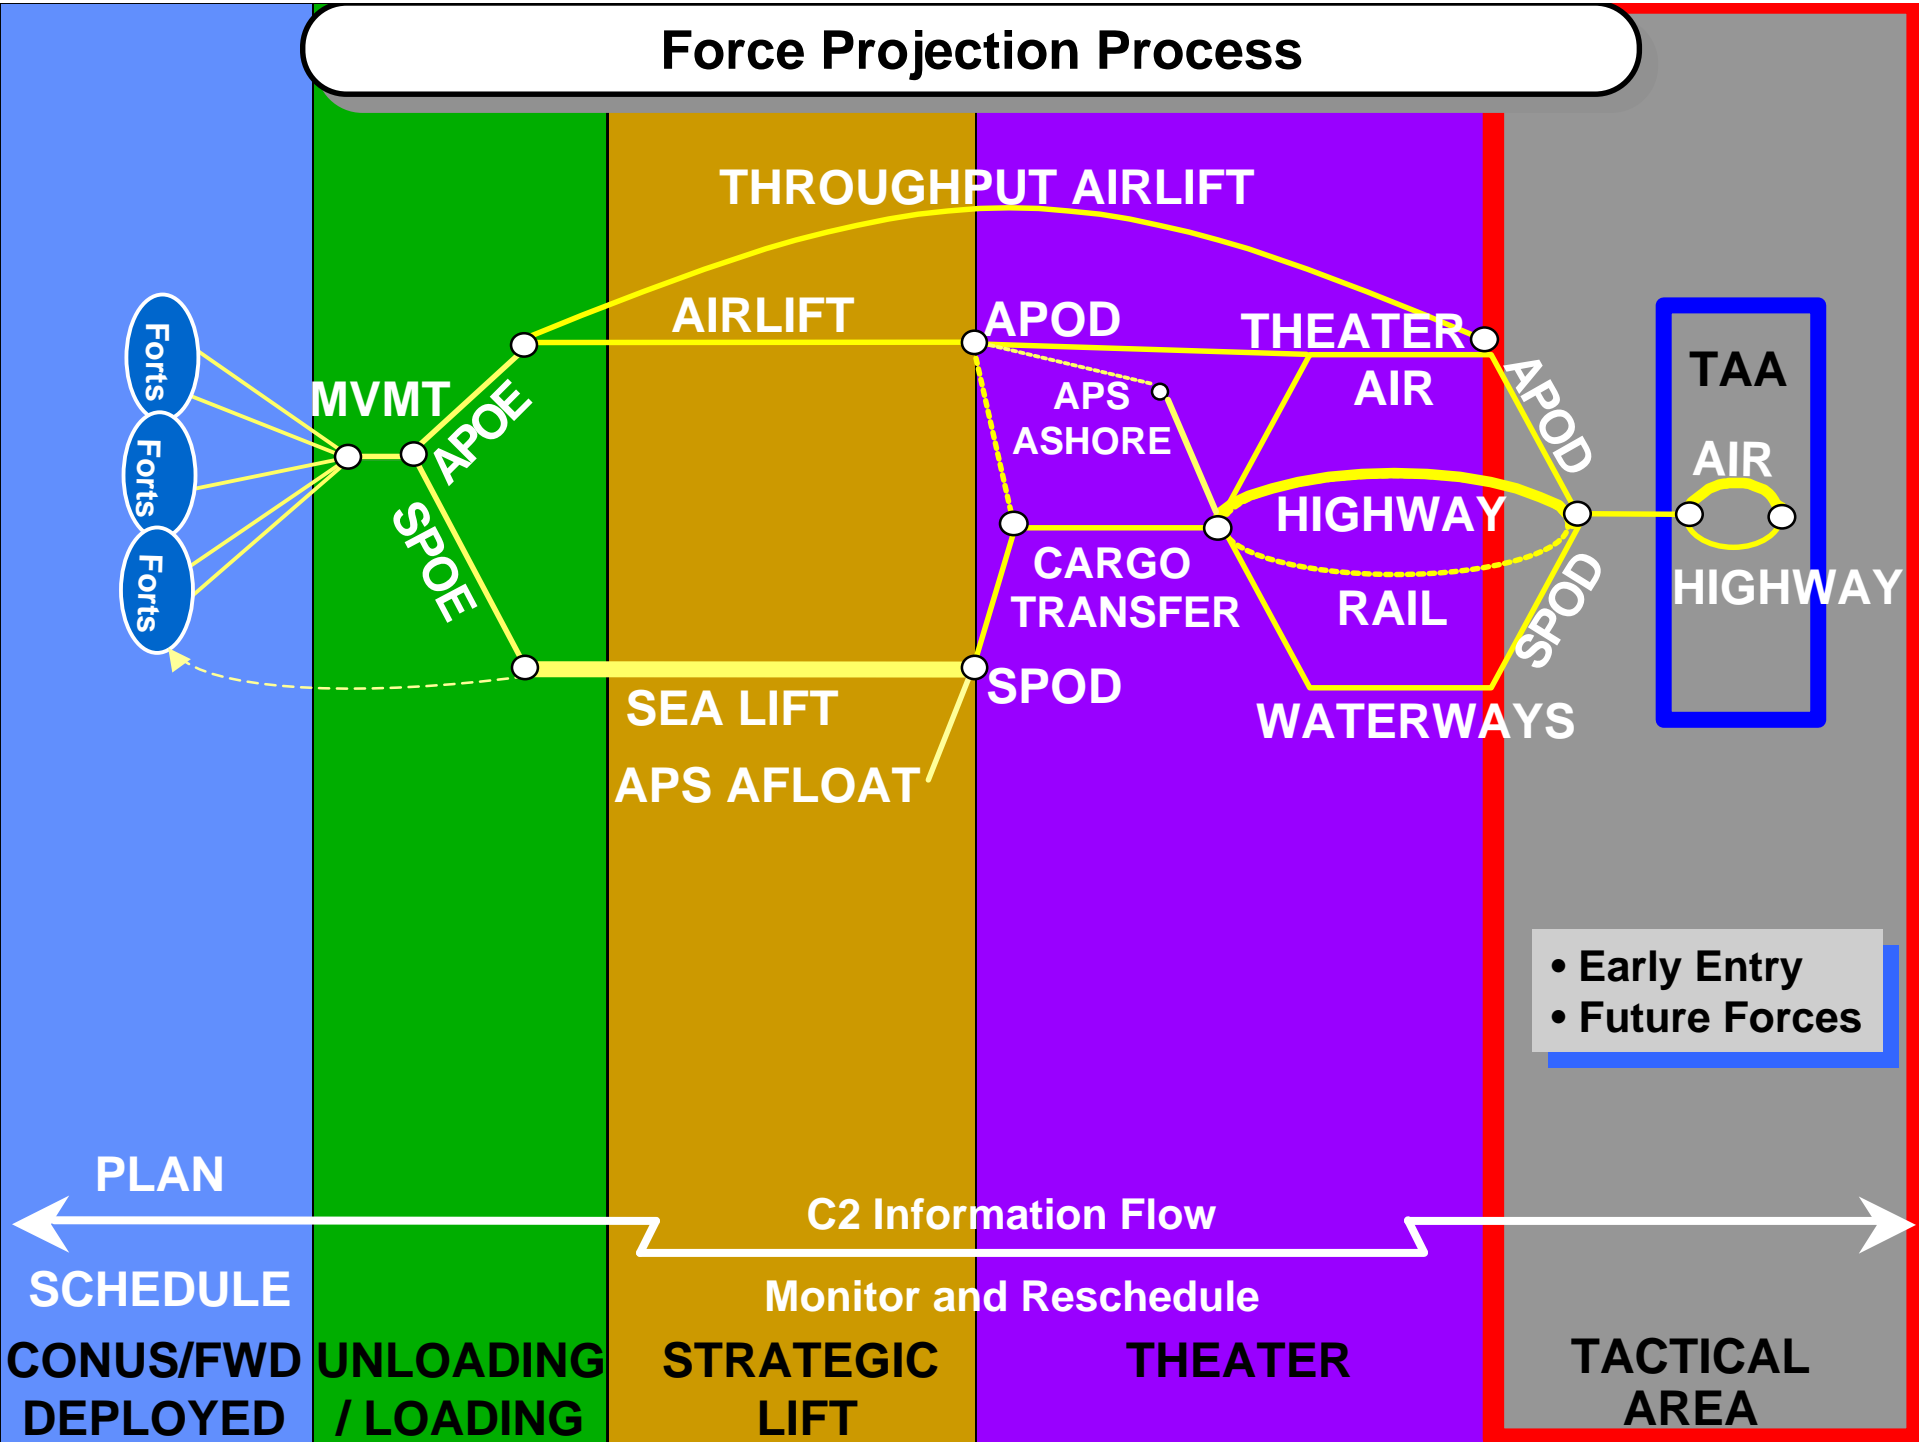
Force Projection Process

THROUGHPUT AIRLIFT

Forts
Forts
Forts

MVMT

AIRLIFT

APOE

SPOE

APOD

APS ASHORE

THEATER AIR

APOD

TAA

AIR

HIGHWAY

CARGO TRANSFER

HIGHWAY

RAIL

SPOD

SPOD

WATERWAYS

SEA LIFT

APS AFLOAT

• Early Entry
• Future Forces

PLAN

C2 Information Flow

SCHEDULE

Monitor and Reschedule

CONUS/FWD DEPLOYED

UNLOADING / LOADING

STRATEGIC LIFT

THEATER

TACTICAL AREA